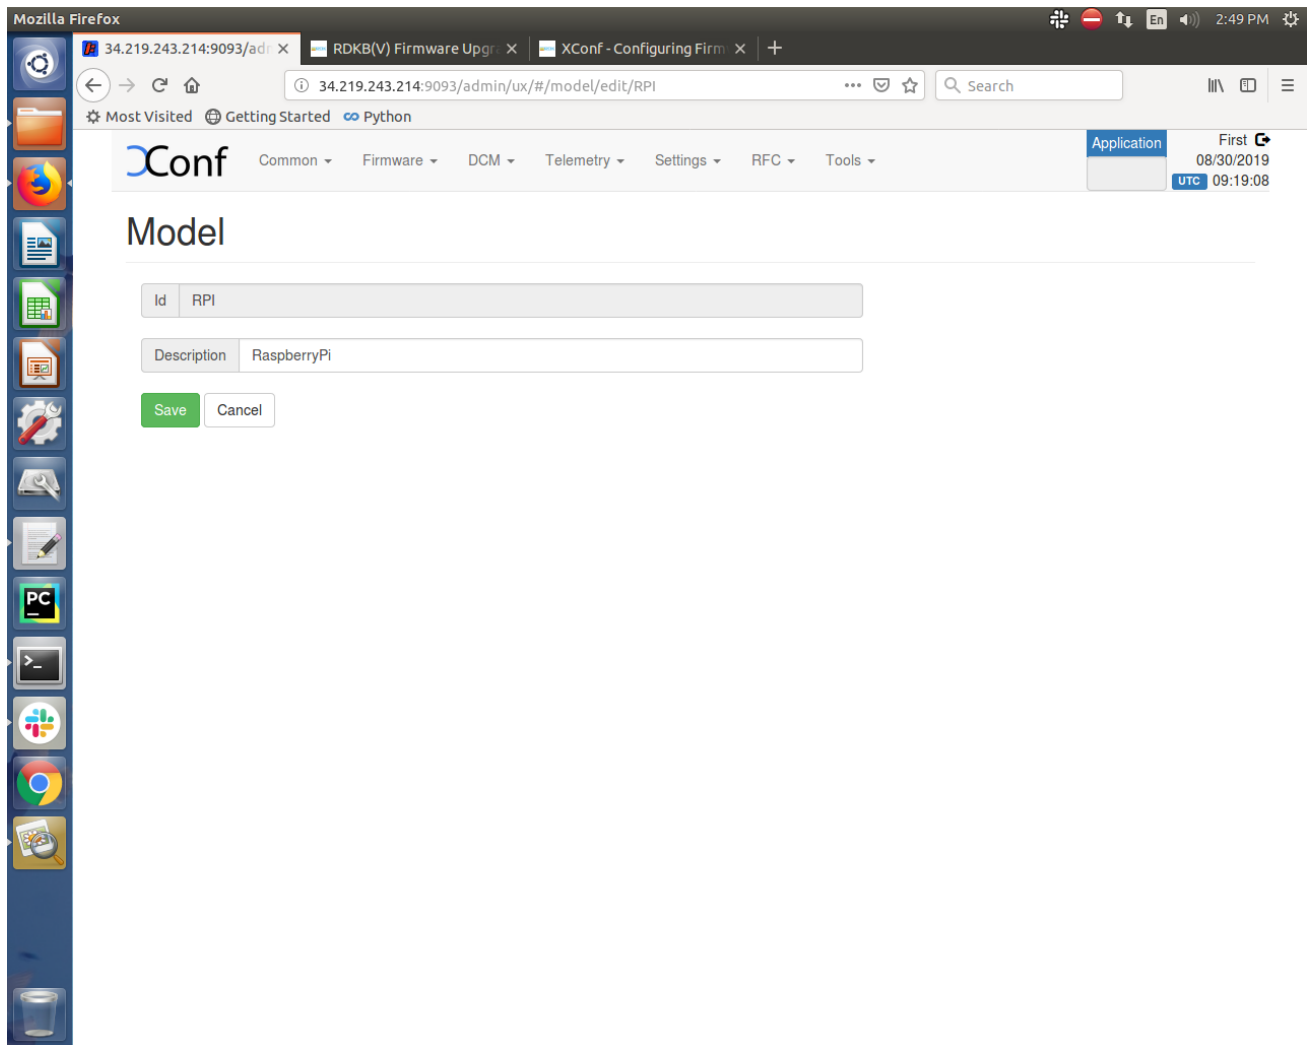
Mozilla Firefox

En 2:49 PM

34.219.243.214:9093/adr ×   RDKB(V) Firmware Upgr ×   XConf - Configuring Firm ×   +

34.219.243.214:9093/admin/ux/#/model/edit/RPI   •••   Search

Most Visited   Getting Started   Python

XConf   Common   Firmware   DCM   Telemetry   Settings   RFC   Tools

Application

First
08/30/2019
UTC 09:19:08

Model

Id   RPI

Description   RaspberryPi

Save   Cancel

PC